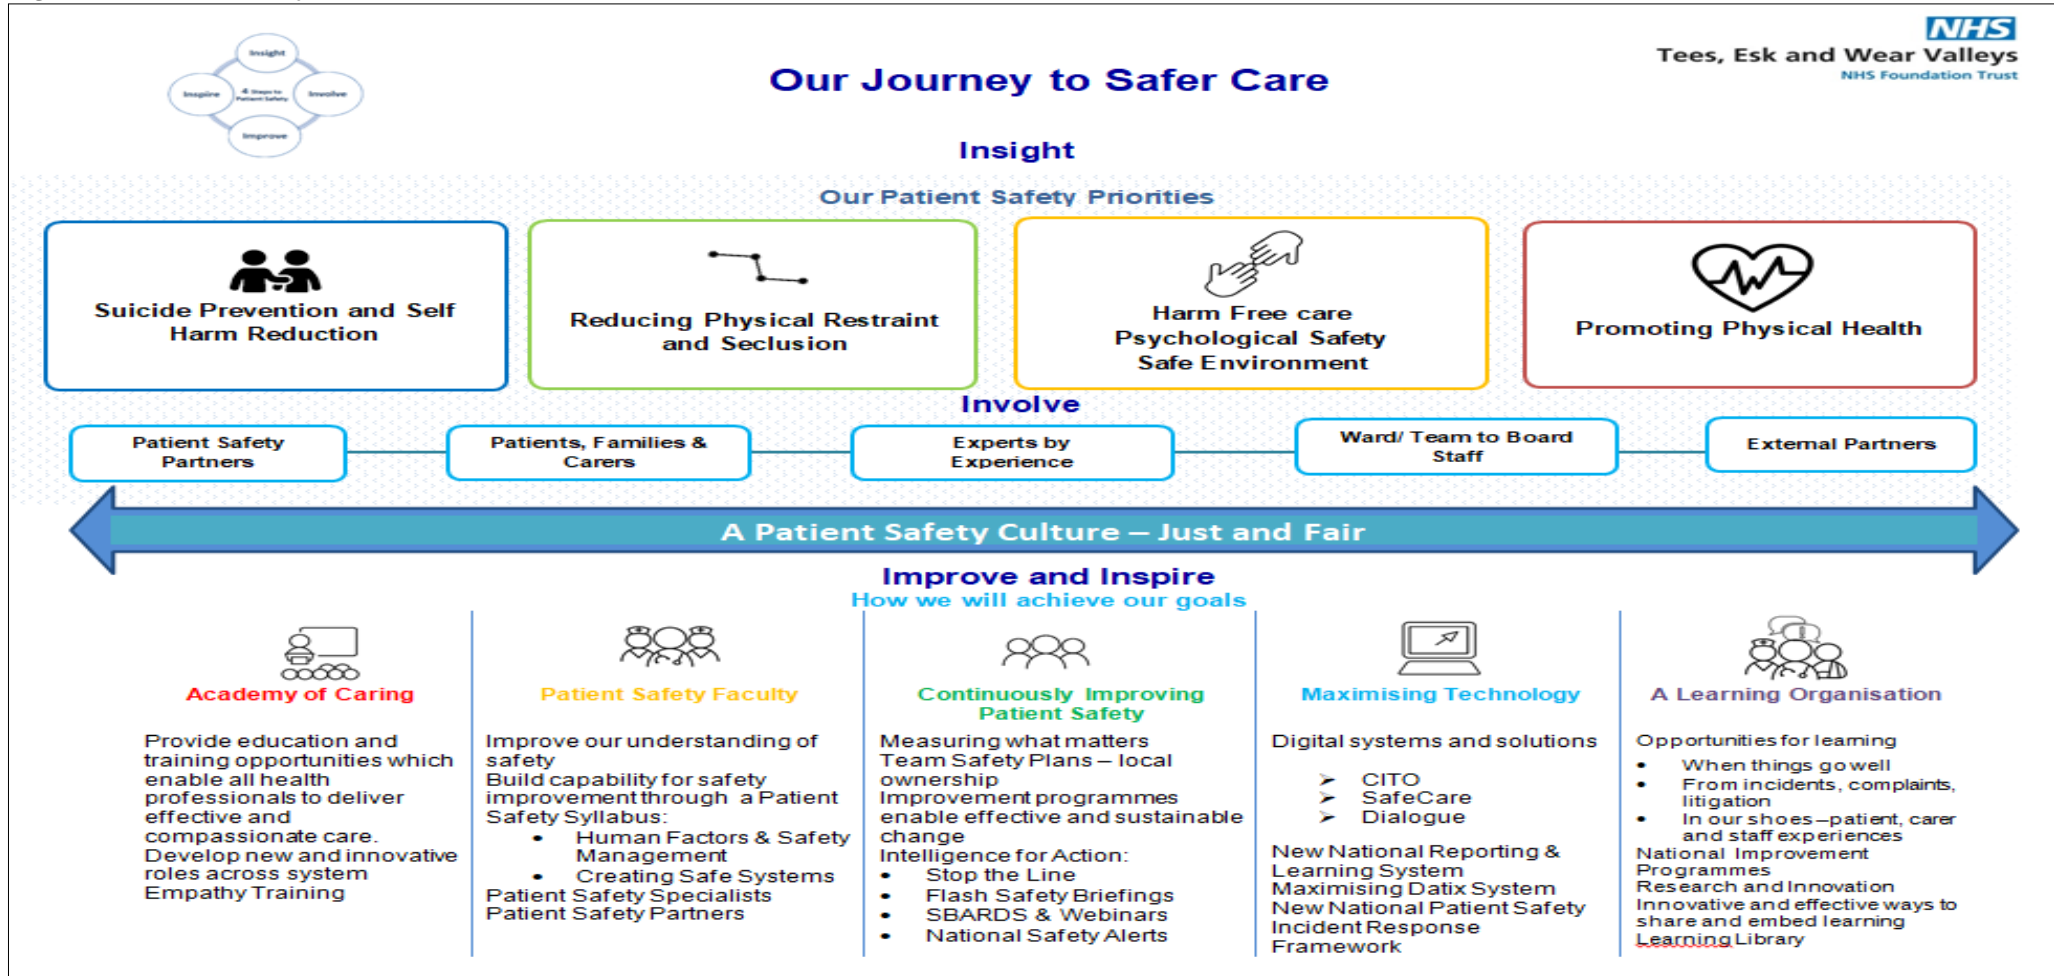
Insight
Inspire
4 Steps to Patient Safety
Involve
Improve

Our Journey to Safer Care

NHS
Tees, Esk and Wear Valleys
NHS Foundation Trust

Insight

Our Patient Safety Priorities

Suicide Prevention and Self Harm Reduction

Reducing Physical Restraint and Seclusion

Harm Free care
Psychological Safety
Safe Environment

Promoting Physical Health

Involve

Patient Safety Partners

Patients, Families & Carers

Experts by Experience

Ward/ Team to Board Staff

External Partners

A Patient Safety Culture – Just and Fair

Improve and Inspire
How we will achieve our goals

Academy of Caring

Provide education and training opportunities which enable all health professionals to deliver effective and compassionate care.
Develop new and innovative roles across system
Empathy Training

Patient Safety Faculty

Improve our understanding of safety
Build capability for safety improvement through a Patient Safety Syllabus:
• Human Factors & Safety Management
• Creating Safe Systems
Patient Safety Specialists
Patient Safety Partners

Continuously Improving Patient Safety

Measuring what matters
Team Safety Plans – local ownership
Improvement programmes enable effective and sustainable change
Intelligence for Action:
• Stop the Line
• Flash Safety Briefings
• SBARDS & Webinars
• National Safety Alerts

Maximising Technology

Digital systems and solutions

➢ CITO
➢ SafeCare
➢ Dialogue

New National Reporting & Learning System
Maximising Datix System
New National Patient Safety Incident Response Framework

A Learning Organisation

Opportunities for learning
• When things go well
• From incidents, complaints, litigation
• In our shoes – patient, carer and staff experiences
National Improvement Programmes
Research and Innovation
Innovative and effective ways to share and embed learning
Learning Library